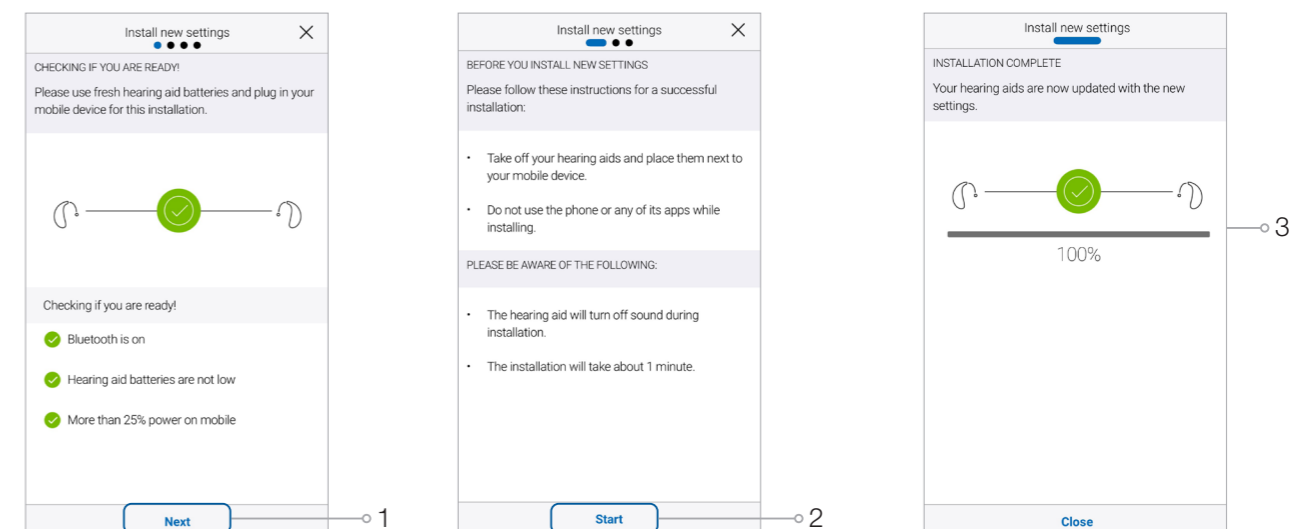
Install new settings

CHECKING IF YOU ARE READY!

Please use fresh hearing aid batteries and plug in your mobile device for this installation.

Checking if you are ready!

Bluetooth is on

Hearing aid batteries are not low

More than 25% power on mobile

Next

1

Install new settings

BEFORE YOU INSTALL NEW SETTINGS

Please follow these instructions for a successful installation:

• Take off your hearing aids and place them next to your mobile device.

• Do not use the phone or any of its apps while installing.

PLEASE BE AWARE OF THE FOLLOWING:

• The hearing aid will turn off sound during installation.

• The installation will take about 1 minute.

Start

2

Install new settings

INSTALLATION COMPLETE

Your hearing aids are now updated with the new settings.

100%

3

Close